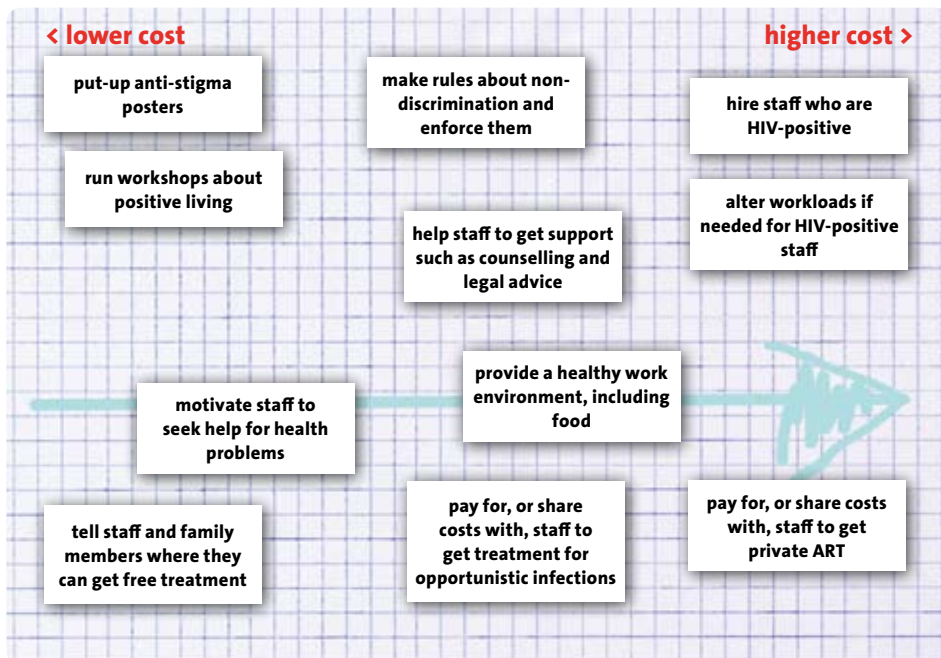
< lower cost

higher cost >

put-up anti-stigma posters

make rules about non-discrimination and enforce them

hire staff who are HIV-positive

run workshops about positive living

help staff to get support such as counselling and legal advice

alter workloads if needed for HIV-positive staff

motivate staff to seek help for health problems

provide a healthy work environment, including food

tell staff and family members where they can get free treatment

pay for, or share costs with, staff to get treatment for opportunistic infections

pay for, or share costs with, staff to get private ART